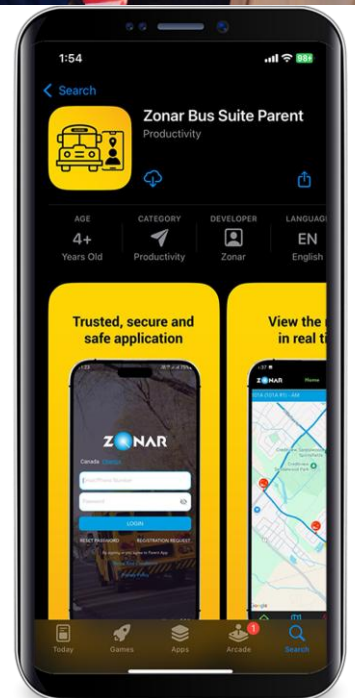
1:54

Search

Zonar Bus Suite Parent
Productivity

AGE
4+
Years Old

CATEGORY
Productivity

DEVELOPER
Zonar

LANGUAG
EN
English

Trusted, secure and safe application

ZONAR
Canada
LOGIN
RESET PASSWORD
REGISTRATION REQUEST

View the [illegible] in real ti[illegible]

ZONAR

Today
Games
Apps
Arcade
Search